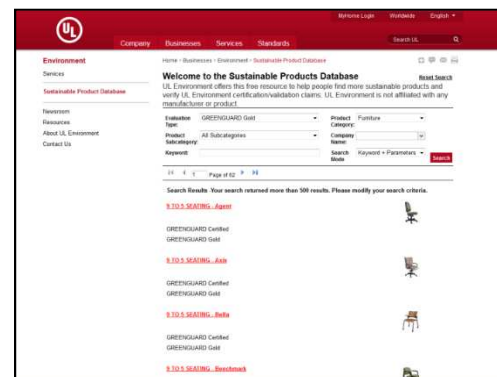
UL

MyHome Login Worldwide English

Company Businesses Services Standards

Search UL

Environment

Services

Sustainable Product Database

Newsroom

Resources

About UL Environment

Contact Us

Home › Businesses › Environment › Sustainable Product Database

Welcome to the Sustainable Products Database

Reset Search

UL Environment offers this free resource to help people find more sustainable products and verify UL Environment certification/validation claims. UL Environment is not affiliated with any manufacturer or product.

Evaluation Type: GREENGUARD Gold

Product Category: Furniture

Product Subcategory: All Subcategories

Company Name:

Keyword:

Search Mode: Keyword + Parameters

Search

Page 1 of 62

Search Results. Your search returned more than 500 results. Please modify your search criteria.

9 TO 5 SEATING - Agent

GREENGUARD Certified
GREENGUARD Gold

9 TO 5 SEATING - Axis

GREENGUARD Certified
GREENGUARD Gold

9 TO 5 SEATING - Bella

GREENGUARD Certified
GREENGUARD Gold

9 TO 5 SEATING - Benchmark